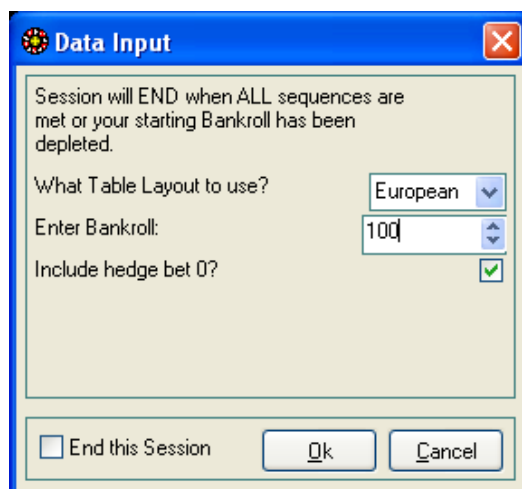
Data Input

Session will END when ALL sequences are met or your starting Bankroll has been depleted.

What Table Layout to use?

European

Enter Bankroll:

100

Include hedge bet 0?

End this Session

Ok

Cancel